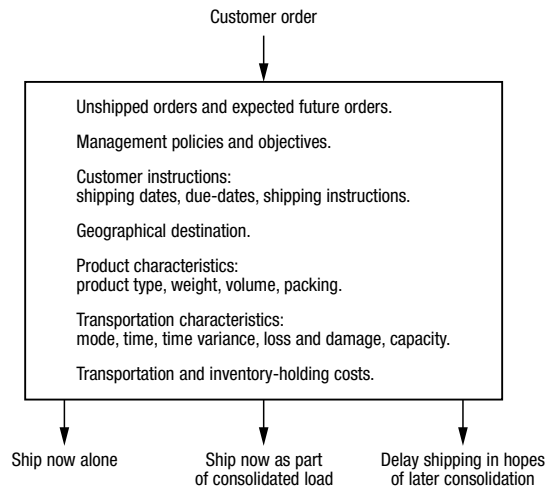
Customer order

Unshipped orders and expected future orders.

Management policies and objectives.

Customer instructions:
shipping dates, due-dates, shipping instructions.

Geographical destination.

Product characteristics:
product type, weight, volume, packing.

Transportation characteristics:
mode, time, time variance, loss and damage, capacity.

Transportation and inventory-holding costs.

Ship now alone

Ship now as part of consolidated load

Delay shipping in hopes of later consolidation